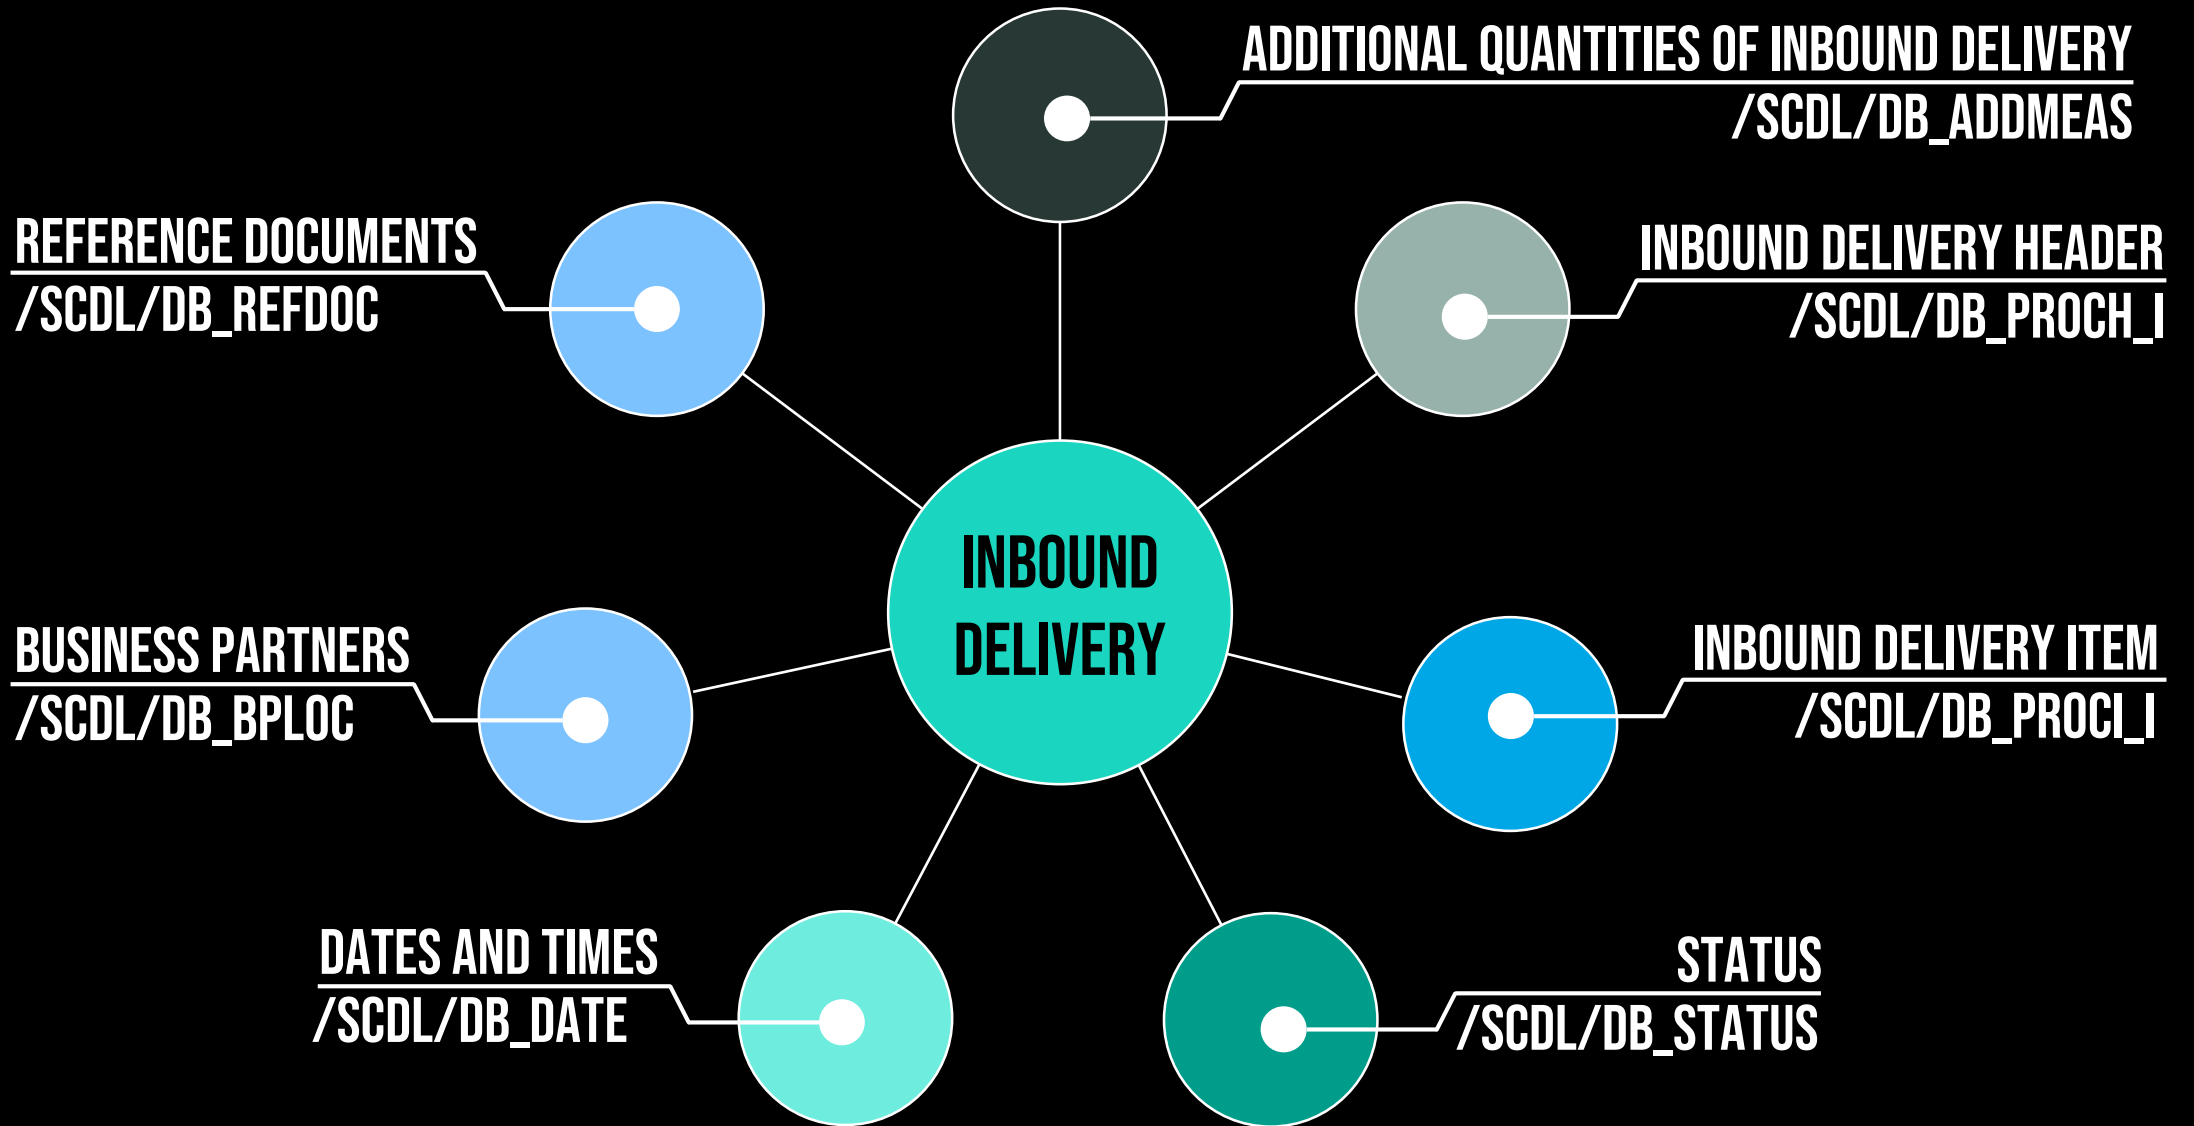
ADDITIONAL QUANTITIES OF INBOUND DELIVERY
/SCDL/DB_ADDMEAS

REFERENCE DOCUMENTS
/SCDL/DB_REFDOC

INBOUND DELIVERY HEADER
/SCDL/DB_PROCH_I

INBOUND DELIVERY

BUSINESS PARTNERS
/SCDL/DB_BPLOC

INBOUND DELIVERY ITEM
/SCDL/DB_PROCI_I

DATES AND TIMES
/SCDL/DB_DATE

STATUS
/SCDL/DB_STATUS